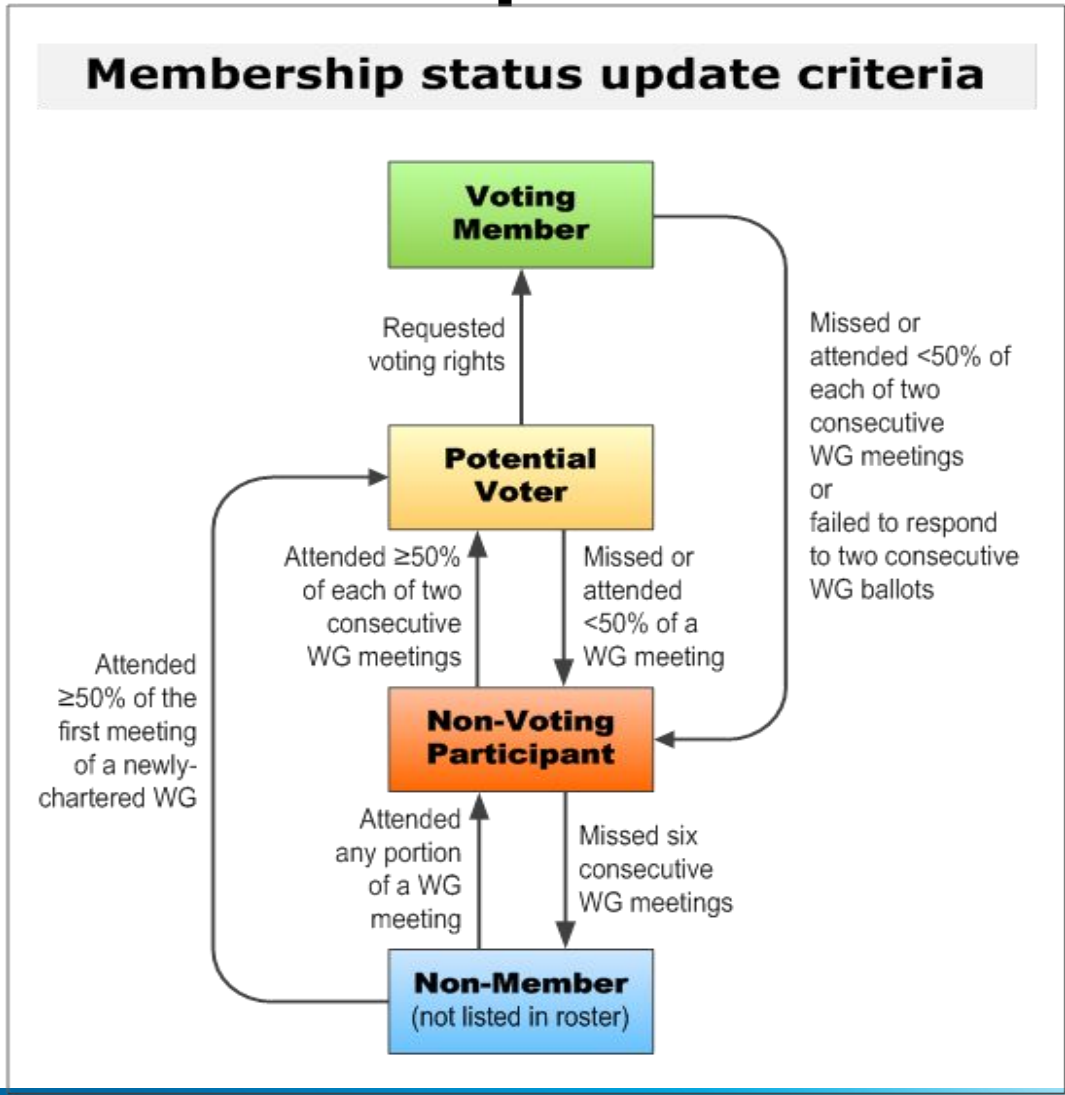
Membership status update criteria

Voting Member

Requested voting rights

Missed or attended <50% of each of two consecutive WG meetings or failed to respond to two consecutive WG ballots

Potential Voter

Attended ≥50% of each of two consecutive WG meetings

Missed or attended <50% of a WG meeting

Attended ≥50% of the first meeting of a newly-chartered WG

Non-Voting Participant

Attended any portion of a WG meeting

Missed six consecutive WG meetings

Non-Member
(not listed in roster)